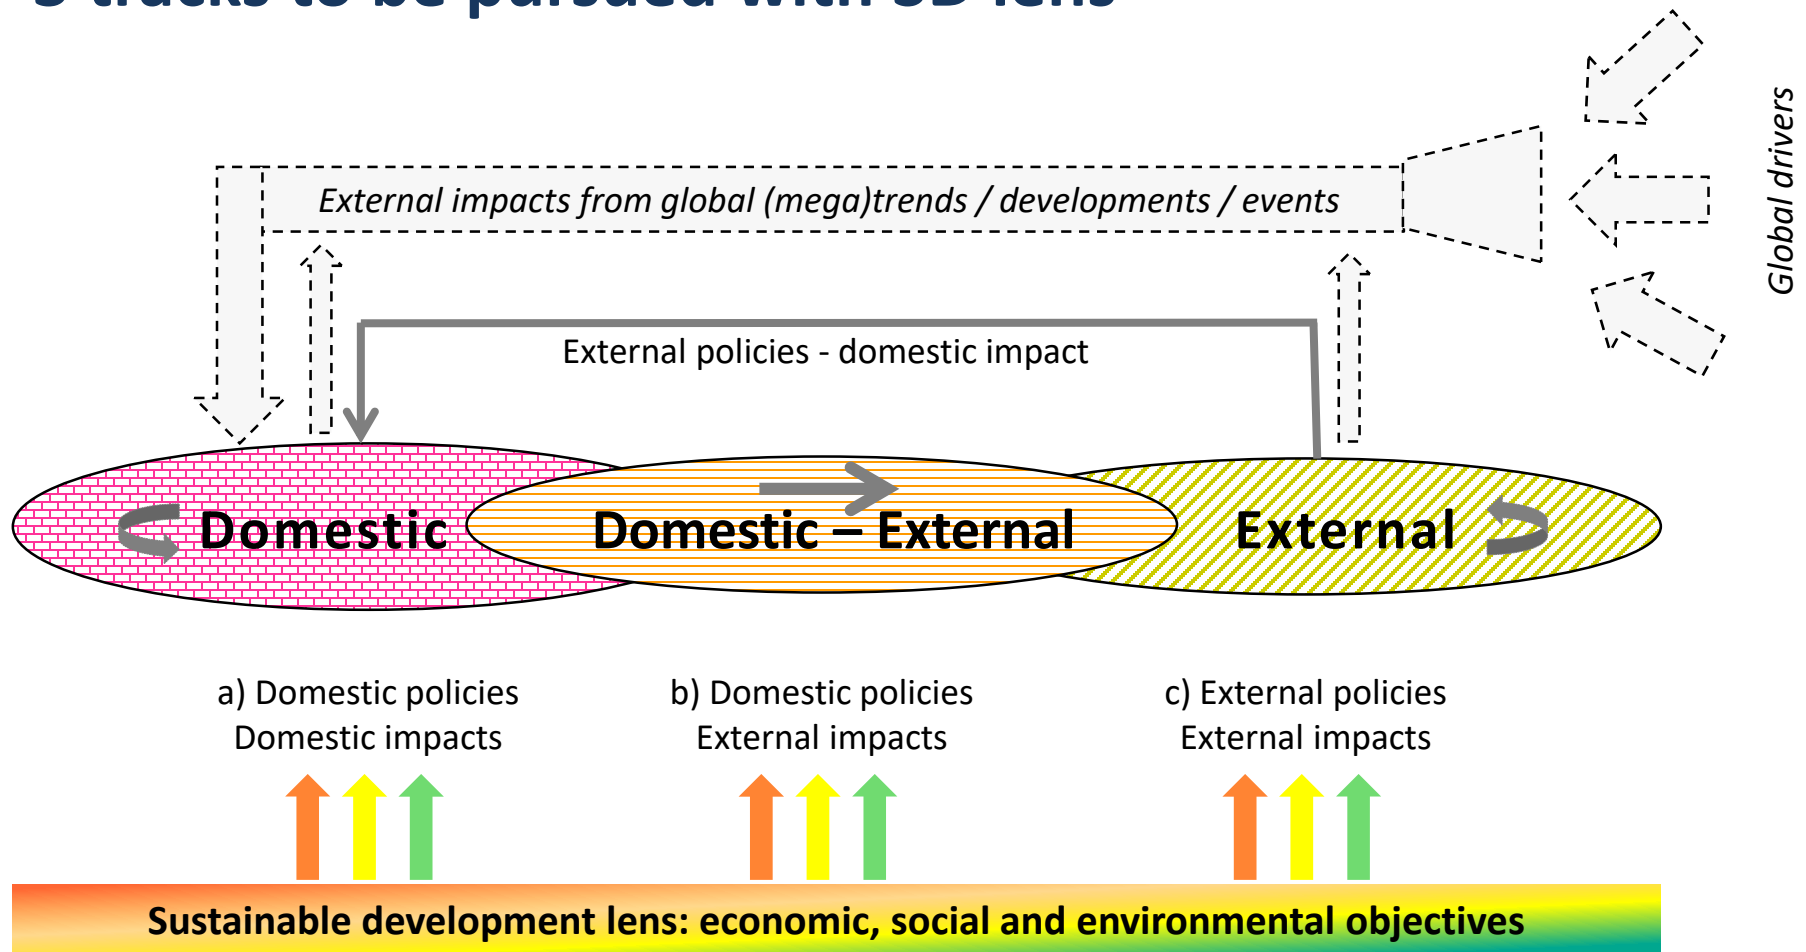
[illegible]

Global drivers

External impacts from global (mega)trends / developments / events

External policies - domestic impact

Domestic

Domestic – External

External

a) Domestic policies
Domestic impacts

b) Domestic policies
External impacts

c) External policies
External impacts

Sustainable development lens: economic, social and environmental objectives